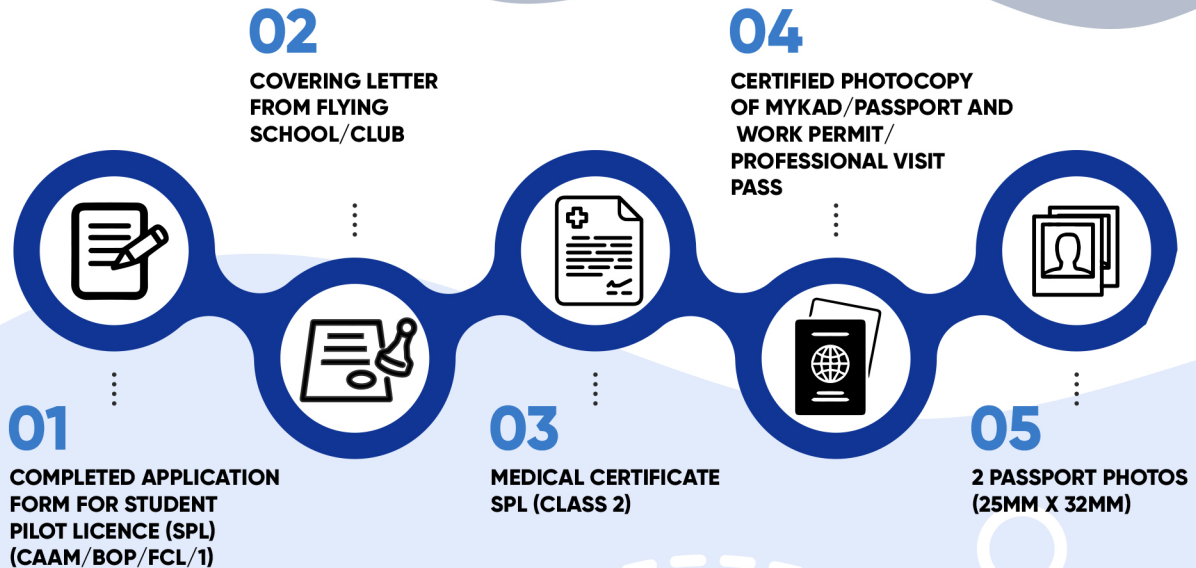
02

COVERING LETTER FROM FLYING SCHOOL/CLUB

04

CERTIFIED PHOTOCOPY OF MYKAD/PASSPORT AND WORK PERMIT/ PROFESSIONAL VISIT PASS

01

COMPLETED APPLICATION FORM FOR STUDENT PILOT LICENCE (SPL) (CAAM/BOP/FCL/1)

03

MEDICAL CERTIFICATE SPL (CLASS 2)

05

2 PASSPORT PHOTOS (25MM X 32MM)